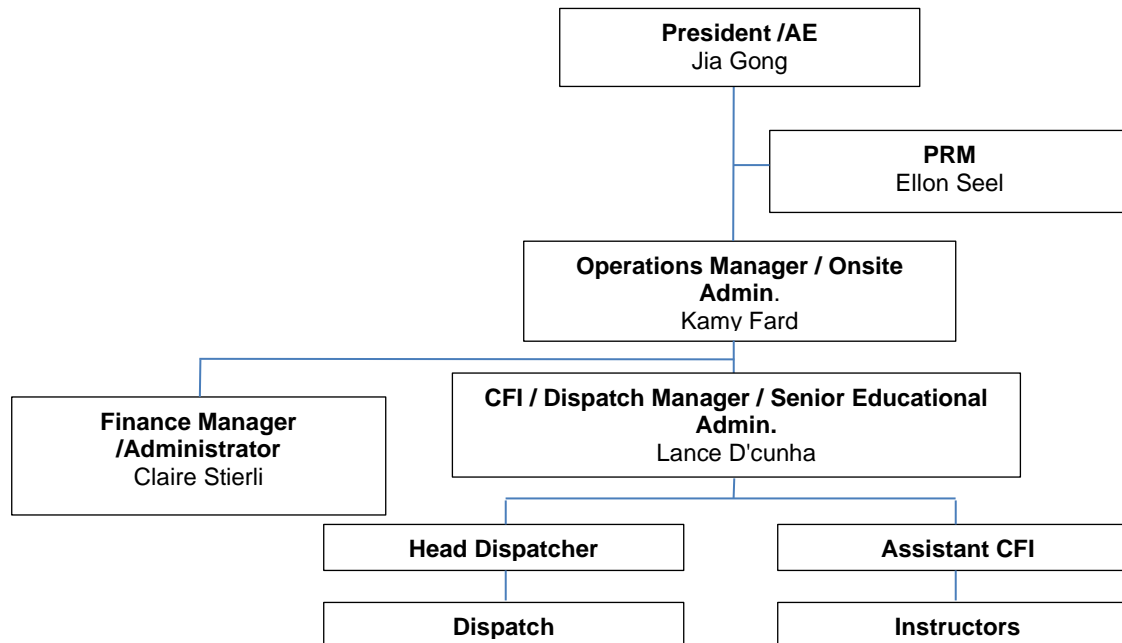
President /AE
Jia Gong

PRM
Ellon Seel

Operations Manager / Onsite Admin.
Kamy Fard

Finance Manager /Administrator
Claire Stierli

CFI / Dispatch Manager / Senior Educational Admin.
Lance D'cunha

Head Dispatcher

Assistant CFI

Dispatch

Instructors